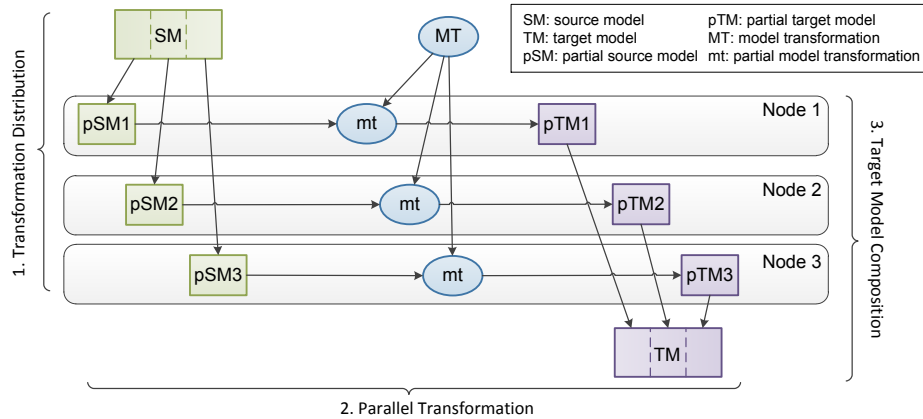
SM: source model
TM: target model
pSM: partial source model
pTM: partial target model
MT: model transformation
mt: partial model transformation

SM

MT

1. Transformation Distribution

Node 1
pSM1
mt
pTM1

Node 2
pSM2
mt
pTM2

Node 3
pSM3
mt
pTM3

3. Target Model Composition

TM

2. Parallel Transformation